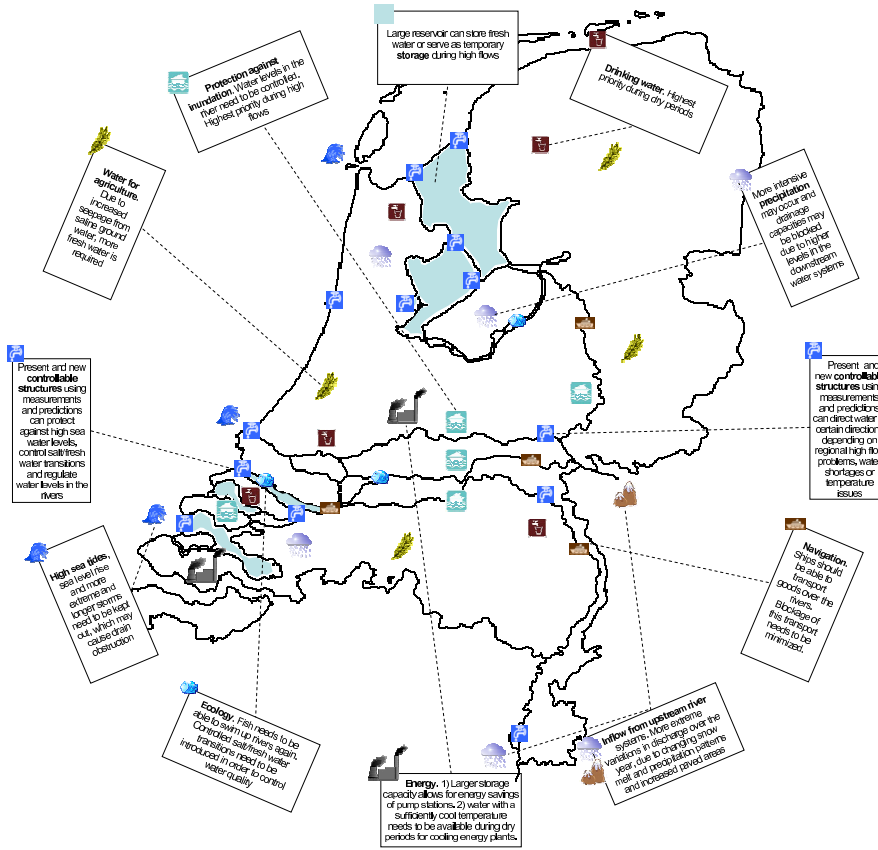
Large reservoir can store fresh water or serve as temporary storage during high flows

Protection against inundation. Water levels in the river need to be controlled. Highest priority during high flows

Drinking water. Highest priority during dry periods

Water for agriculture. Due to increased seepage from saline ground water, more fresh water is required

More intensive precipitation may occur and drainage capacities may be blocked due to higher levels in the downstream water systems

Present and new controllable structures using measurements and predictions can protect against high sea water levels, control salt/fresh water transitions and regulate water levels in the rivers

Present and new controllable structures using measurements and predictions can direct water in certain directions depending on regional high flow problems, water shortages or temperature issues

High sea tides, sea level rise and more extreme and longer storms need to be kept out, which may cause drain obstruction

Navigation. Ships should be able to transport goods over the rivers. Blockage of this transport needs to be minimized.

Ecology. Fish needs to be able to swim up rivers again. Controlled salt/fresh water transitions need to be introduced in order to control water quality

Inflow from upstream river systems. More extreme variations in discharge over the year, due to changing snow melt and precipitation patterns and increased paved areas

Energy. 1) Larger storage capacity allows for energy savings of pump stations. 2) water with a sufficiently cool temperature needs to be available during dry periods for cooling energy plants.